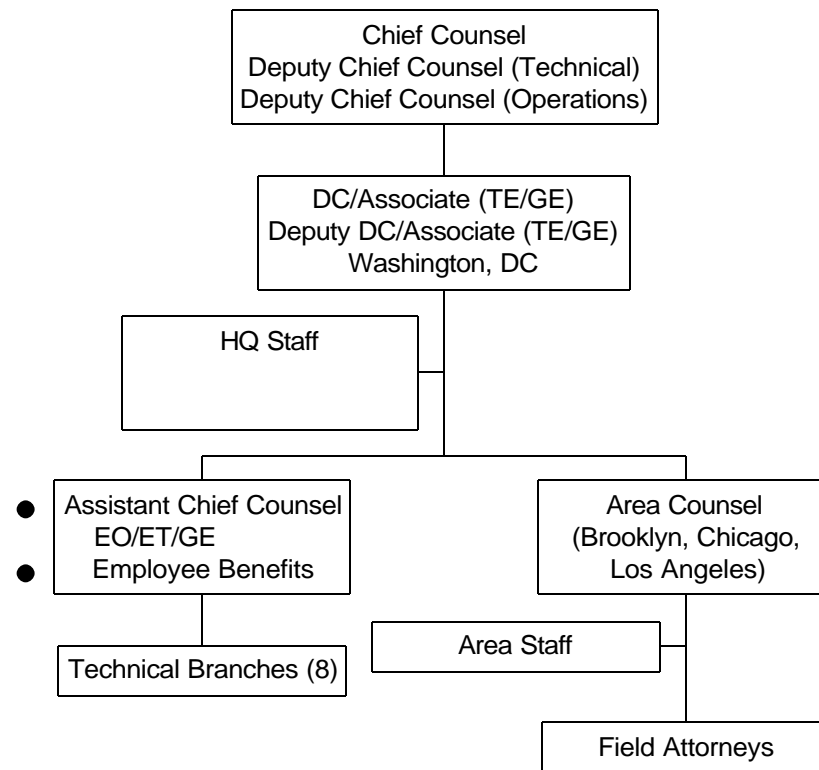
Chief Counsel
Deputy Chief Counsel (Technical)
Deputy Chief Counsel (Operations)

DC/Associate (TE/GE)
Deputy DC/Associate (TE/GE)
Washington, DC

HQ Staff

Assistant Chief Counsel
EO/ET/GE
Employee Benefits

Technical Branches (8)

Area Counsel
(Brooklyn, Chicago,
Los Angeles)

Area Staff

Field Attorneys